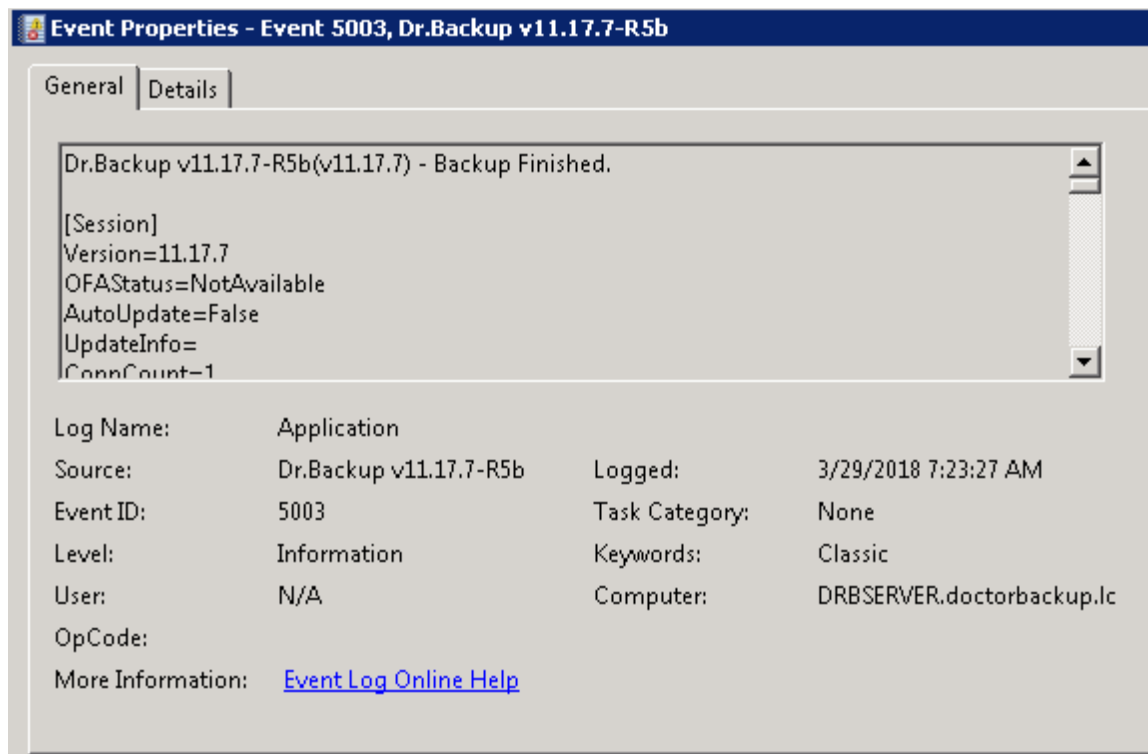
Event Properties - Event 5003, Dr.Backup v11.17.7-R5b

General | Details

Dr.Backup v11.17.7-R5b(v11.17.7) - Backup Finished.

[Session]
Version=11.17.7
OFAStatus=NotAvailable
AutoUpdate=False
UpdateInfo=
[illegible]

Log Name: Application
Source: Dr.Backup v11.17.7-R5b
Logged: 3/29/2018 7:23:27 AM
Event ID: 5003
Task Category: None
Level: Information
Keywords: Classic
User: N/A
Computer: DRBSERVER.doctorbackup.lc
OpCode:
More Information: Event Log Online Help